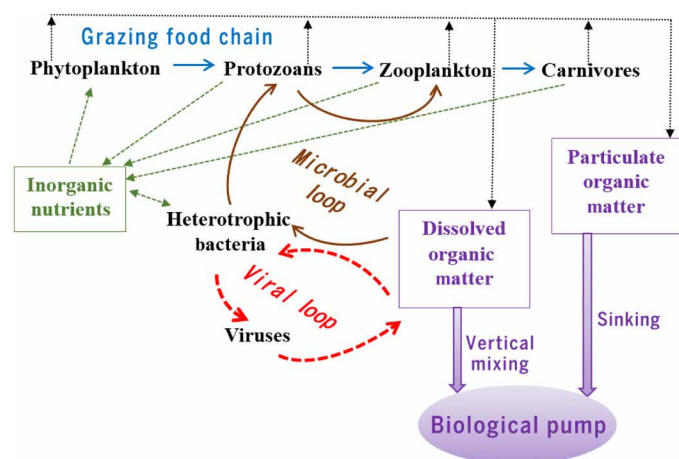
Grazing food chain

Phytoplankton

Protozoans

Zooplankton

Carnivores

Inorganic nutrients

Microbial loop

Particulate organic matter

Heterotrophic bacteria

Dissolved organic matter

Viral loop

Viruses

Vertical mixing

Sinking

Biological pump